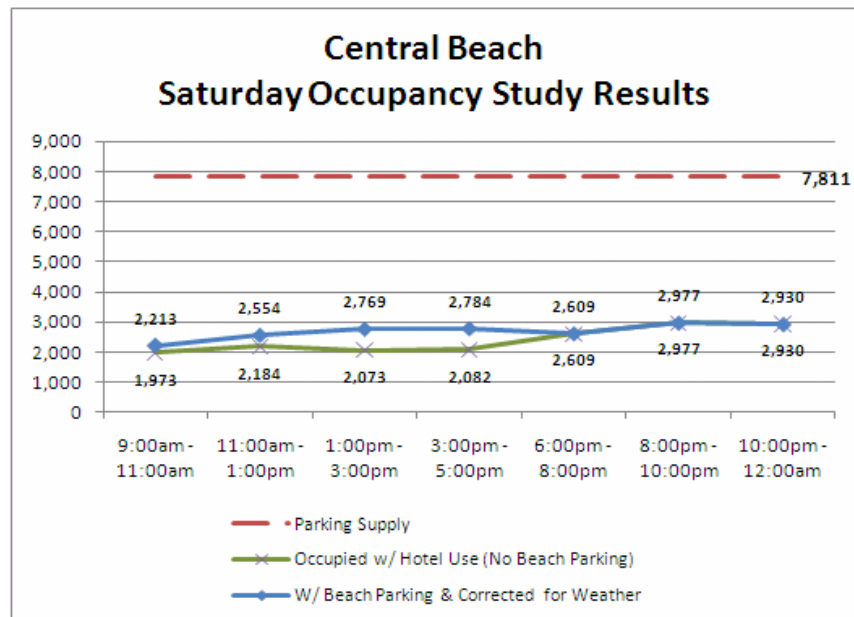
Central Beach
Saturday Occupancy Study Results

9,000
8,000
7,000
6,000
5,000
4,000
3,000
2,000
1,000
0

7,811

2,213
1,973
2,554
2,184
2,769
2,073
2,784
2,082
2,609
2,609
2,977
2,977
2,930
2,930

9:00am - 11:00am
11:00am - 1:00pm
1:00pm - 3:00pm
3:00pm - 5:00pm
6:00pm - 8:00pm
8:00pm - 10:00pm
10:00pm - 12:00am

Parking Supply
Occupied w/ Hotel Use (No Beach Parking)
W/ Beach Parking & Corrected for Weather